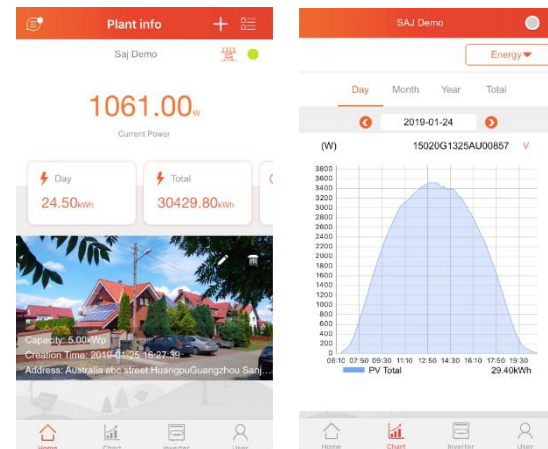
Plant info

Saj Demo

1061.00W

Current Power

Day

24.50kWh

Total

30429.80kWh

Capacity: 5.00kWp

Creation Time: 2019-01-25 16:27:39

Address: Australia abc street HuangpuGuangzhou Sanj...

Home Chart Inverter User

SAJ Demo

Energy

Day Month Year Total

2019-01-24

(W) 15020G1325AU00857 V

3800
3600
3400
3200
3000
2800
2600
2400
2200
2000
1800
1600
1400
1200
1000
800
600
400
200
0

06:10 07:50 09:30 11:10 12:50 14:30 16:10 17:50 19:30

PV Total 29.40kWh

Home Chart Inverter User